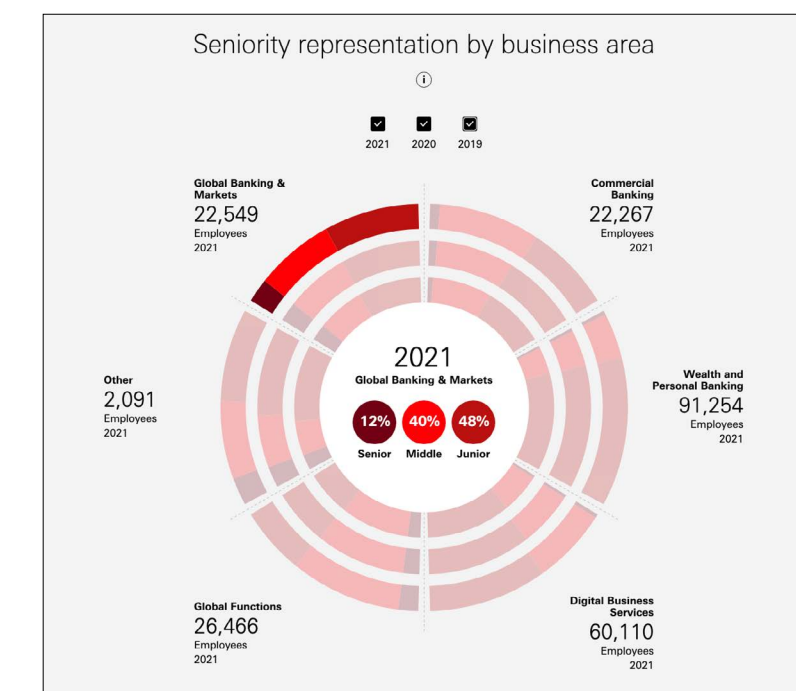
Seniority representation by business area

i

2021 2020 2019

Global Banking & Markets
22,549
Employees
2021

Commercial Banking
22,267
Employees
2021

Other
2,091
Employees
2021

2021
Global Banking & Markets
12% Senior
40% Middle
48% Junior

Wealth and Personal Banking
91,254
Employees
2021

Global Functions
26,466
Employees
2021

Digital Business Services
60,110
Employees
2021